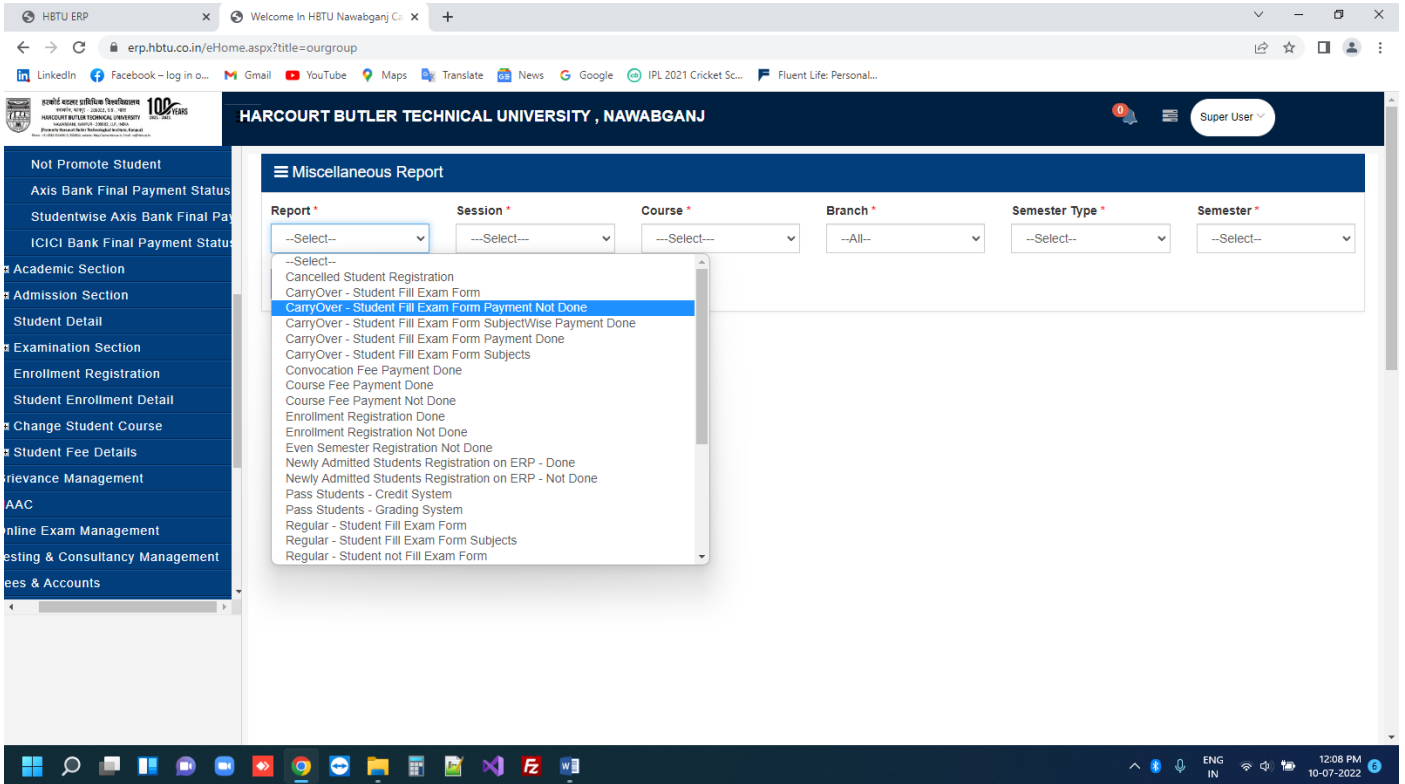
HBTU ERP
Welcome In HBTU Nawabganj Ca
erp.hbtu.co.in/eHome.aspx?title=ourgroup
LinkedIn Facebook – log in o... Gmail YouTube Maps Translate News Google IPL 2021 Cricket Sc... Fluent Life: Personal...

हरकोर्ट बटलर प्राविधिक विश्वविद्यालय HARCOURT BUTLER TECHNICAL UNIVERSITY 100 YEARS
HARCOURT BUTLER TECHNICAL UNIVERSITY , NAWABGANJ
0
Super User

Not Promote Student
Axis Bank Final Payment Status
Studentwise Axis Bank Final Pay
ICICI Bank Final Payment Status
Academic Section
Admission Section
Student Detail
Examination Section
Enrollment Registration
Student Enrollment Detail
Change Student Course
Student Fee Details
rievance Management
AAC
nline Exam Management
esting & Consultancy Management
ees & Accounts

Miscellaneous Report
Report * Session * Course * Branch * Semester Type * Semester *
--Select-- ---Select--- ---Select--- --All-- --Select-- --Select--

--Select--
Cancelled Student Registration
CarryOver - Student Fill Exam Form
CarryOver - Student Fill Exam Form Payment Not Done
CarryOver - Student Fill Exam Form SubjectWise Payment Done
CarryOver - Student Fill Exam Form Payment Done
CarryOver - Student Fill Exam Form Subjects
Convocation Fee Payment Done
Course Fee Payment Done
Course Fee Payment Not Done
Enrollment Registration Done
Enrollment Registration Not Done
Even Semester Registration Not Done
Newly Admitted Students Registration on ERP - Done
Newly Admitted Students Registration on ERP - Not Done
Pass Students - Credit System
Pass Students - Grading System
Regular - Student Fill Exam Form
Regular - Student Fill Exam Form Subjects
Regular - Student not Fill Exam Form

ENG IN 12:08 PM 10-07-2022 6